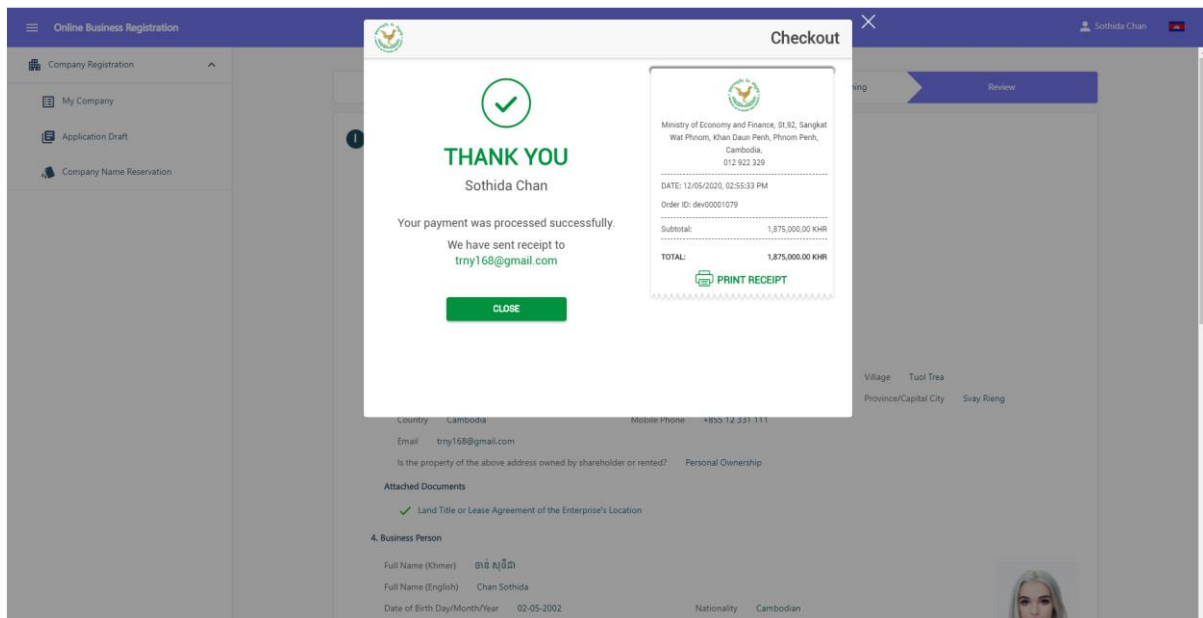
Online Business Registration

Sothida Chan

Company Registration

My Company

Application Draft

Company Name Reservation

Checkout

THANK YOU

Sothida Chan

Your payment was processed successfully.

We have sent receipt to trny168@gmail.com

CLOSE

Ministry of Economy and Finance, St.92, Sangkat Wat Phnom, Khan Daun Penh, Phnom Penh, Cambodia, 012 922 329

DATE: 12/05/2020, 02:55:33 PM

Order ID: dev00001079

Subtotal: 1,875,000.00 KHR

TOTAL: 1,875,000.00 KHR

PRINT RECEIPT

ning

Review

Village Tuol Trea

Province/Capital City Svay Rieng

Country Cambodia

Mobile Phone +855 12 331 111

Email trny168@gmail.com

Is the property of the above address owned by shareholder or rented? Personal Ownership

Attached Documents

Land Title or Lease Agreement of the Enterprise's Location

4. Business Person

Full Name (Khmer) ចាន់ សុធីតា

Full Name (English) Chan Sothida

Date of Birth Day/Month/Year 02-05-2002

Nationality Cambodian